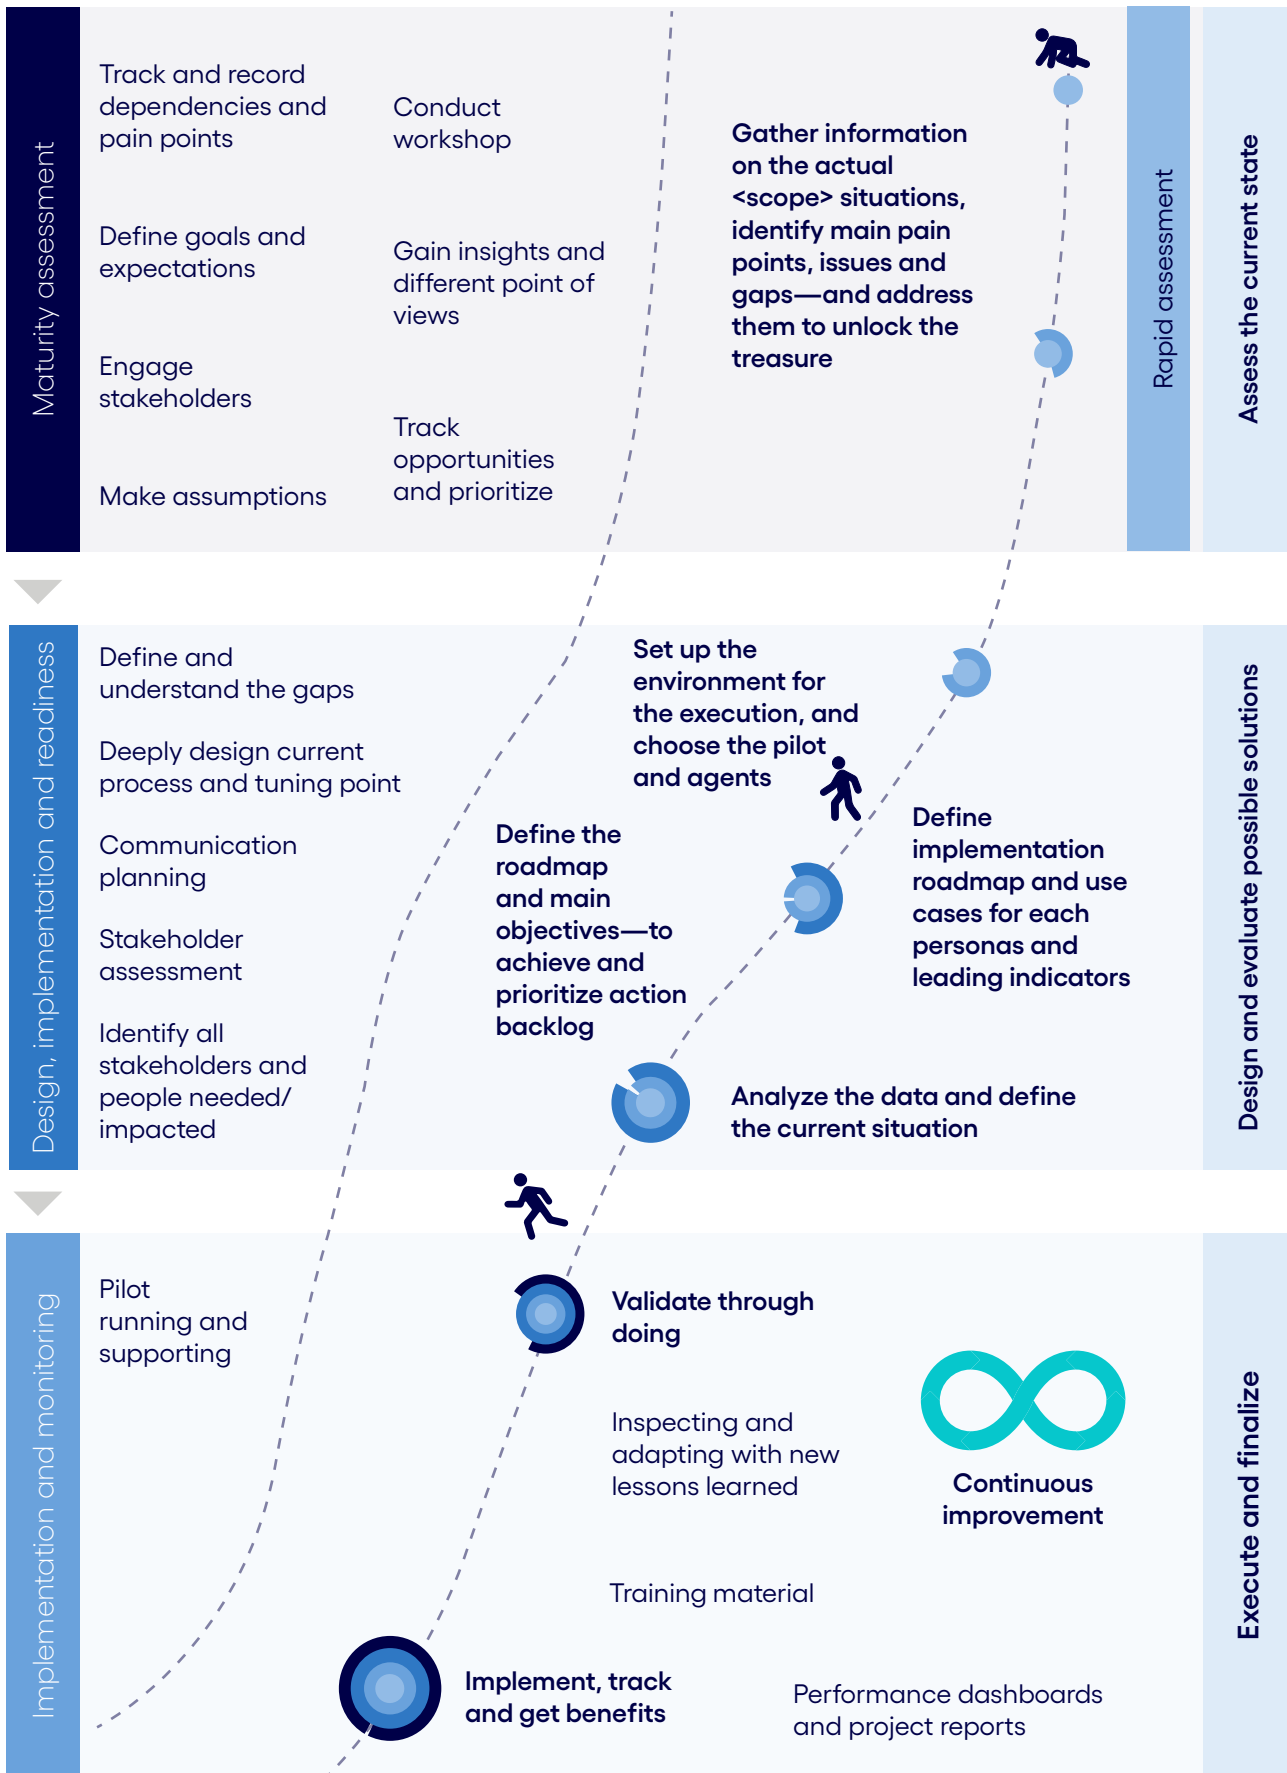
Maturity assessment

Track and record dependencies and pain points

Define goals and expectations

Engage stakeholders

Make assumptions

Conduct workshop

Gain insights and different point of views

Track opportunities and prioritize

Gather information on the actual <scope> situations, identify main pain points, issues and gaps—and address them to unlock the treasure

Rapid assessment

Assess the current state

Design, implementation and readiness

Define and understand the gaps

Deeply design current process and tuning point

Communication planning

Stakeholder assessment

Identify all stakeholders and people needed/ impacted

Set up the environment for the execution, and choose the pilot and agents

Define the roadmap and main objectives—to achieve and prioritize action backlog

Define implementation roadmap and use cases for each personas and leading indicators

Analyze the data and define the current situation

Design and evaluate possible solutions

Implementation and monitoring

Pilot running and supporting

Validate through doing

Inspecting and adapting with new lessons learned

Continuous improvement

Training material

Implement, track and get benefits

Performance dashboards and project reports

Execute and finalize